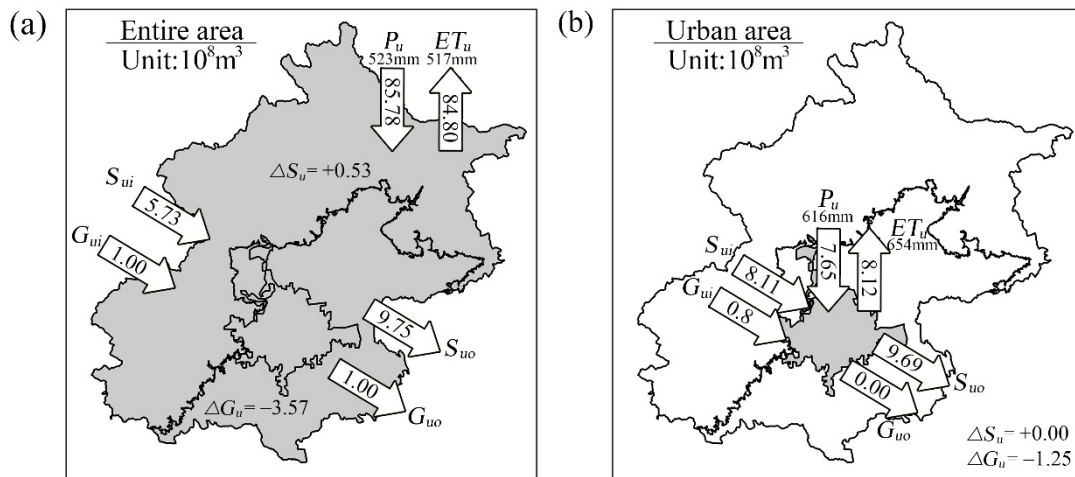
(a)

Entire area
Unit:$10^8$m$^3$

$P_u$
523mm
85.78

$ET_u$
517mm
84.80

$\triangle S_u$= +0.53

$S_{ui}$
5.73

$G_{ui}$
1.00

9.75
$S_{uo}$

1.00
$G_{uo}$

$\triangle G_u$= −3.57

(b)

Urban area
Unit:$10^8$m$^3$

$P_u$
616mm
7.65

$ET_u$
654mm
8.12

$S_{ui}$
8.11

$G_{ui}$
0.8

9.69
$S_{uo}$

0.00
$G_{uo}$

$\triangle S_u$= +0.00
$\triangle G_u$= −1.25